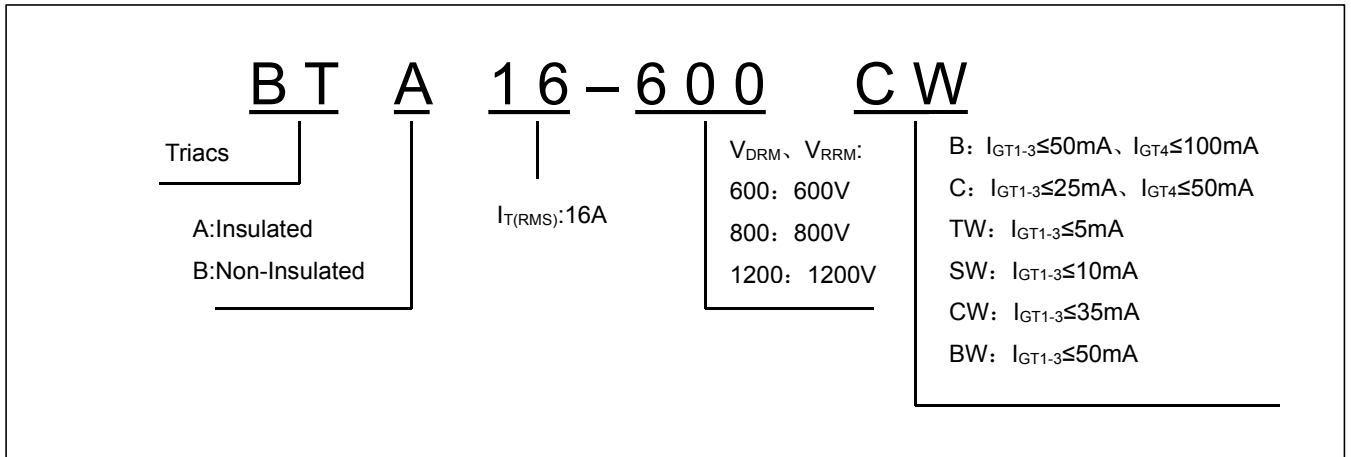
BT A 16 – 600 CW

Triacs

A:Insulated
B:Non-Insulated

$I_{T(RMS)}$:16A

$V_{DRM}$、$V_{RRM}$:
600：600V
800：800V
1200：1200V

B：$I_{GT1-3}$≤50mA、$I_{GT4}$≤100mA
C：$I_{GT1-3}$≤25mA、$I_{GT4}$≤50mA
TW：$I_{GT1-3}$≤5mA
SW：$I_{GT1-3}$≤10mA
CW：$I_{GT1-3}$≤35mA
BW：$I_{GT1-3}$≤50mA